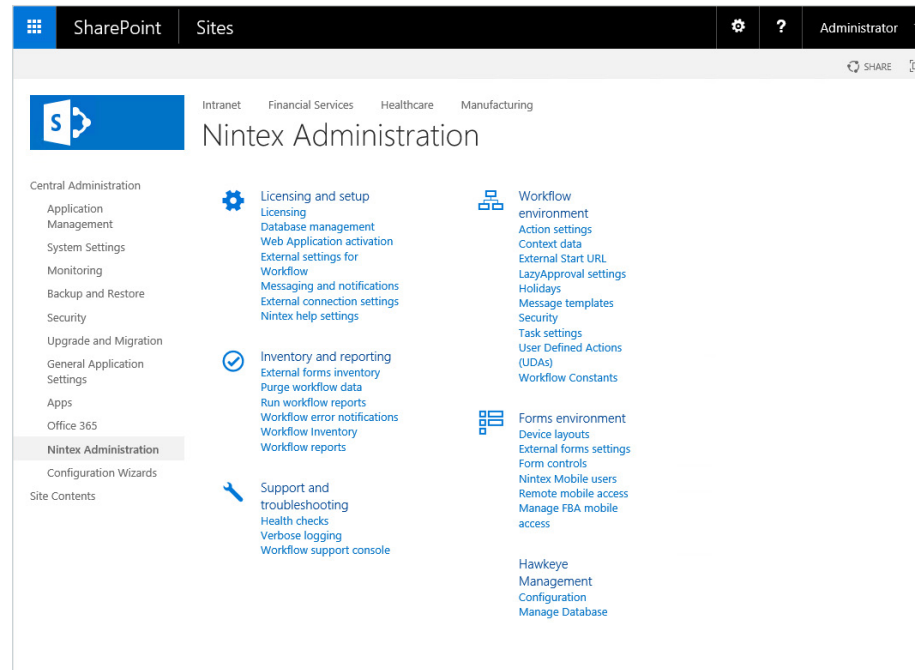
SharePoint Sites ? Administrator

SHARE

S

Intranet Financial Services Healthcare Manufacturing

Nintex Administration

Central Administration
Application Management
System Settings
Monitoring
Backup and Restore
Security
Upgrade and Migration
General Application Settings
Apps
Office 365
Nintex Administration
Configuration Wizards
Site Contents

Licensing and setup
Licensing
Database management
Web Application activation
External settings for Workflow
Messaging and notifications
External connection settings
Nintex help settings

Inventory and reporting
External forms inventory
Purge workflow data
Run workflow reports
Workflow error notifications
Workflow Inventory
Workflow reports

Support and troubleshooting
Health checks
Verbose logging
Workflow support console

Workflow environment
Action settings
Context data
External Start URL
LazyApproval settings
Holidays
Message templates
Security
Task settings
User Defined Actions (UDAs)
Workflow Constants

Forms environment
Device layouts
External forms settings
Form controls
Nintex Mobile users
Remote mobile access
Manage FBA mobile access

Hawkeye Management
Configuration
Manage Database